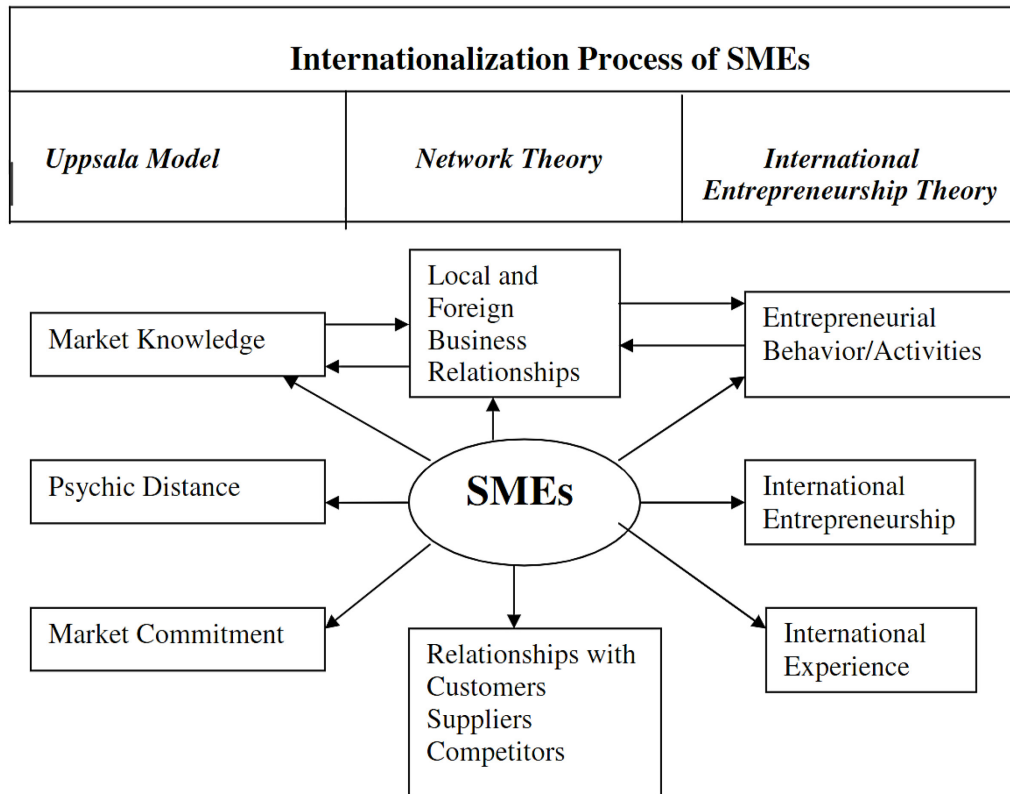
Internationalization Process of SMEs

| Uppsala Model | Network Theory | International Entrepreneurship Theory |
|---|---|---|

Local and Foreign Business Relationships

Market Knowledge

Entrepreneurial Behavior/Activities

Psychic Distance

SMEs

International Entrepreneurship

Market Commitment

Relationships with Customers Suppliers Competitors

International Experience